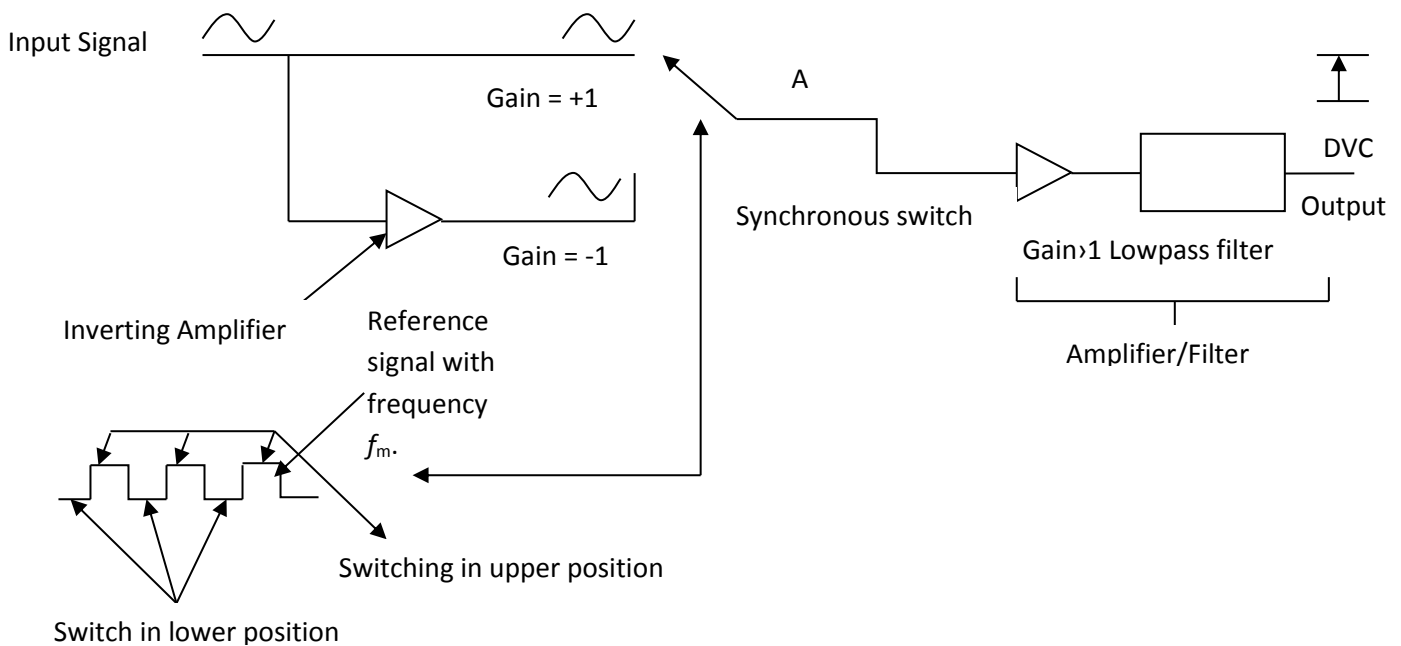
Input Signal

Gain = +1

A

DVC

Output

Synchronous switch

Gain = -1

Gain›1 Lowpass filter

Inverting Amplifier

Reference signal with frequency $f_m$.

Amplifier/Filter

Switching in upper position

Switch in lower position